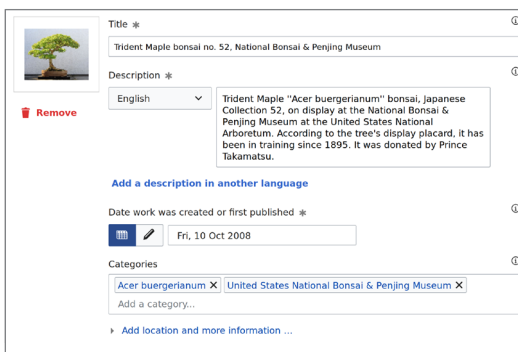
Remove

Title *

Trident Maple bonsai no. 52, National Bonsai & Penjing Museum

Description *

English

Trident Maple "Acer buergerianum" bonsai, Japanese Collection 52, on display at the National Bonsai & Penjing Museum at the United States National Arboretum. According to the tree's display placard, it has been in training since 1895. It was donated by Prince Takamatsu.

Add a description in another language

Date work was created or first published *

Fri, 10 Oct 2008

Categories

Acer buergerianum ✕ United States National Bonsai & Penjing Museum ✕

Add a category...

Add location and more information ...